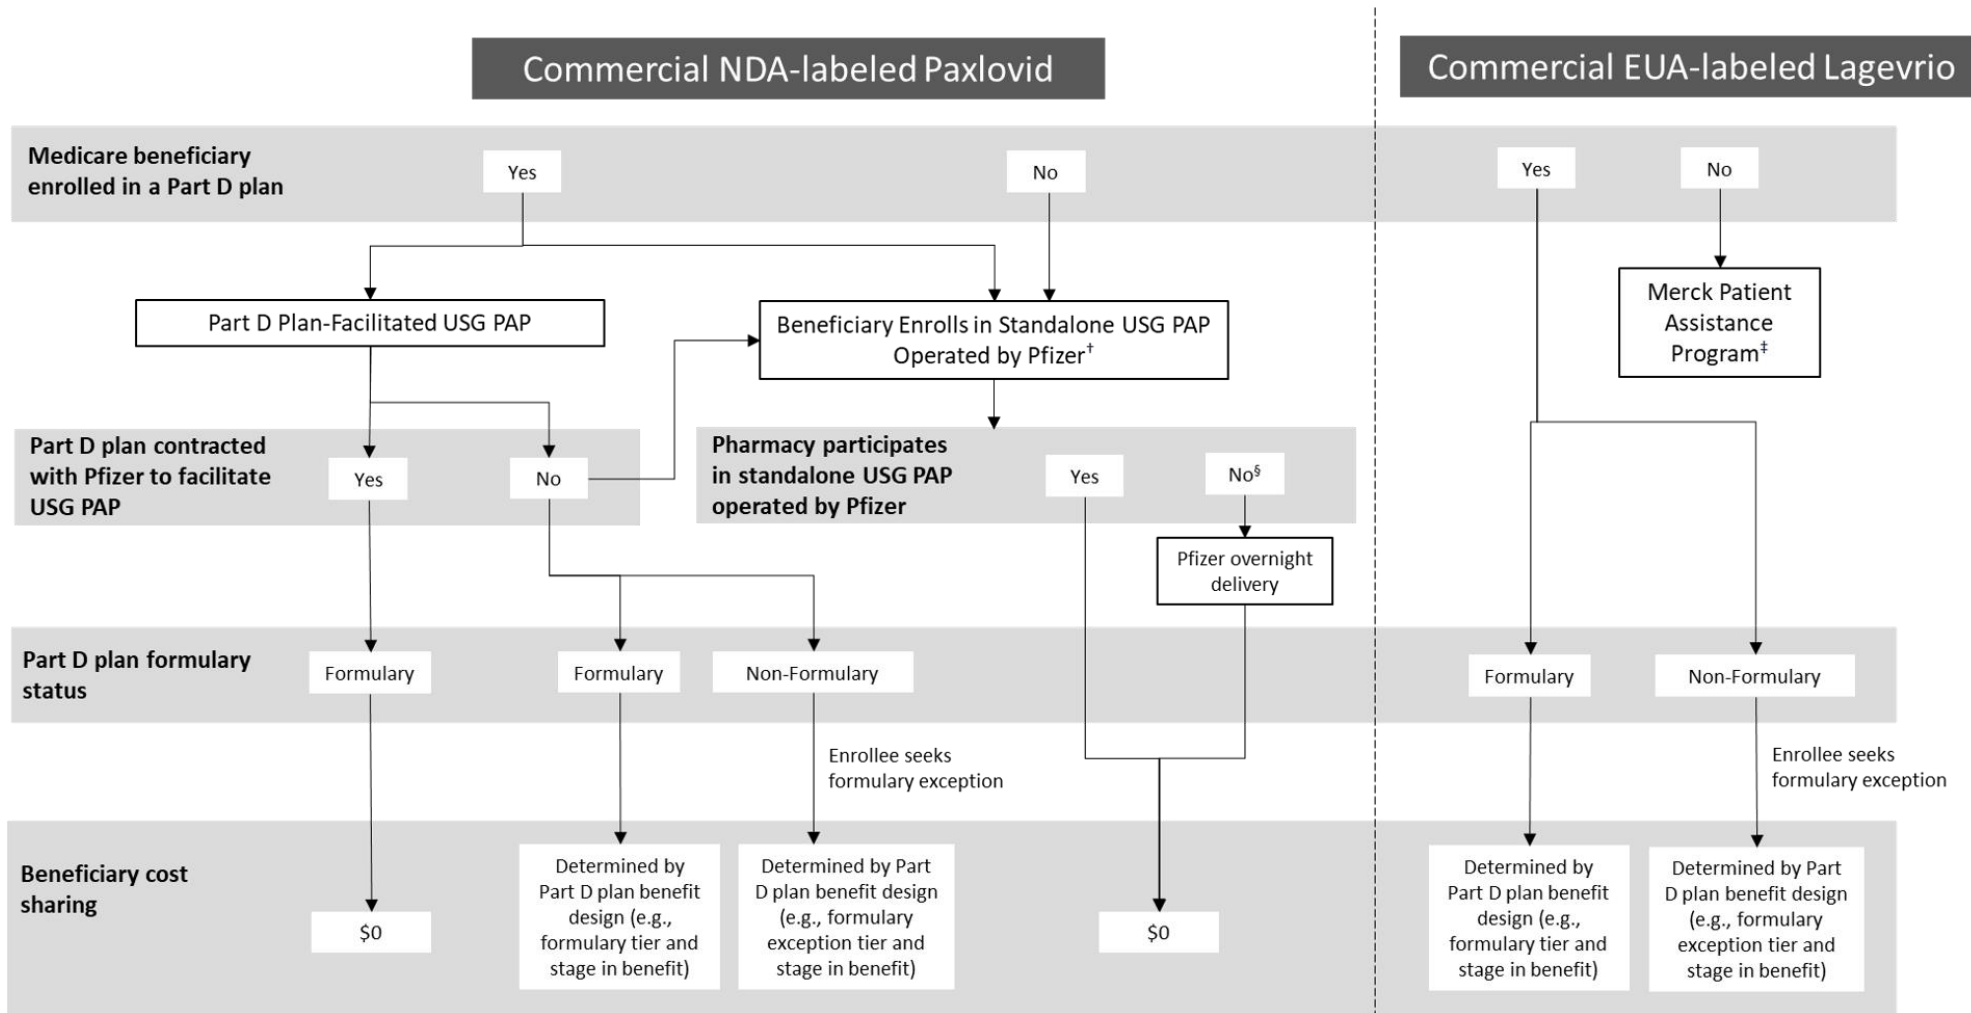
Commercial NDA-labeled Paxlovid

Commercial EUA-labeled Lagevrio

Medicare beneficiary enrolled in a Part D plan

Yes

No

Yes

No

Part D Plan-Facilitated USG PAP

Beneficiary Enrolls in Standalone USG PAP Operated by Pfizer$^{†}$

Merck Patient Assistance Program$^{‡}$

Part D plan contracted with Pfizer to facilitate USG PAP

Yes

No

Pharmacy participates in standalone USG PAP operated by Pfizer

Yes

No$^{§}$

Pfizer overnight delivery

Part D plan formulary status

Formulary

Formulary

Non-Formulary

Formulary

Non-Formulary

Enrollee seeks formulary exception

Enrollee seeks formulary exception

Beneficiary cost sharing

\$0

Determined by Part D plan benefit design (e.g., formulary tier and stage in benefit)

Determined by Part D plan benefit design (e.g., formulary exception tier and stage in benefit)

\$0

Determined by Part D plan benefit design (e.g., formulary tier and stage in benefit)

Determined by Part D plan benefit design (e.g., formulary exception tier and stage in benefit)